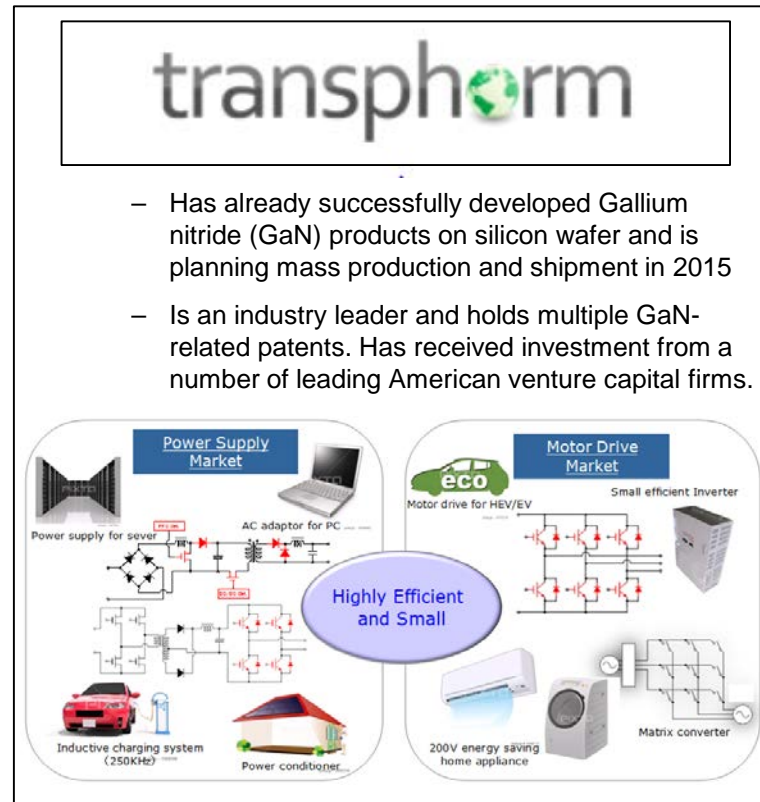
transphorm

– Has already successfully developed Gallium nitride (GaN) products on silicon wafer and is planning mass production and shipment in 2015

– Is an industry leader and holds multiple GaN-related patents. Has received investment from a number of leading American venture capital firms.

Power Supply Market

Power supply for sever

AC adaptor for PC

Inductive charging system (250KHz)

Power conditioner

Highly Efficient and Small

Motor Drive Market

eco

Motor drive for HEV/EV

Small efficient Inverter

200V energy saving home appliance

Matrix converter